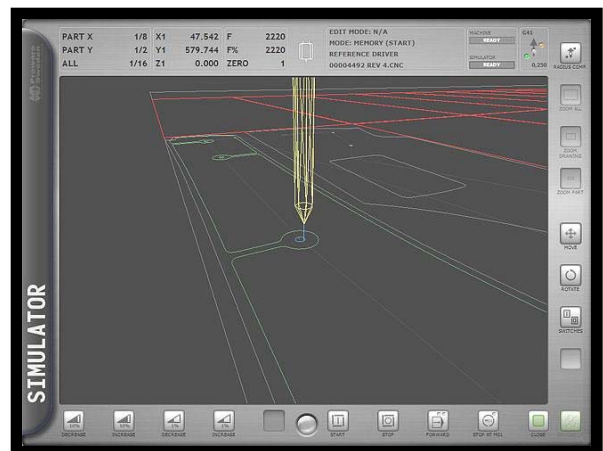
| PART X | 1/8 | X1 | 47.542 | F | 2220 |
|---|---|---|---|---|---|
| PART Y | 1/2 | Y1 | 579.744 | F% | 2220 |
| ALL | 1/16 | Z1 | 0.000 | ZERO | 1 |

EDIT MODE: N/A
MODE: MEMORY (START)
REFERENCE DRIVER
00004492 REV 4.CNC

MACHINE
READY
SIMULATOR
READY

G41
0.250
RADIUS COMP

ZOOM ALL
ZOOM DRAWING
ZOOM PART
MOVE
ROTATE
SWITCHES

SIMULATOR

DECREASE
INCREASE
DECREASE
INCREASE
START
STOP
FORWARD
STOP AT M01
CLOSE